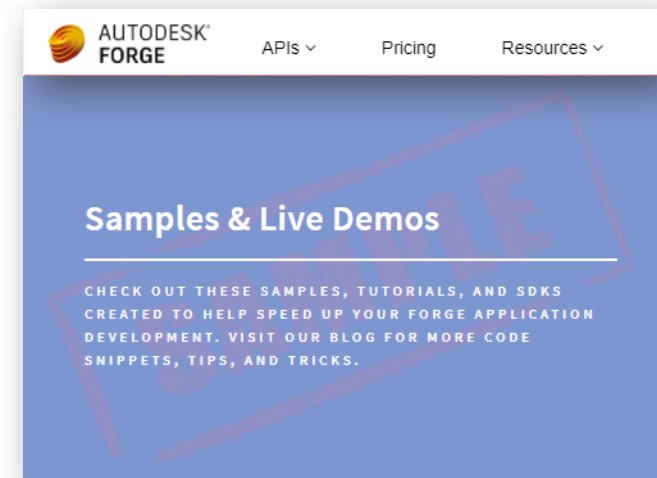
AUTODESK® FORGE

APIs

Pricing

Resources

Samples & Live Demos

CHECK OUT THESE SAMPLES, TUTORIALS, AND SDKS CREATED TO HELP SPEED UP YOUR FORGE APPLICATION DEVELOPMENT. VISIT OUR BLOG FOR MORE CODE SNIPPETS, TIPS, AND TRICKS.

SAMPLE